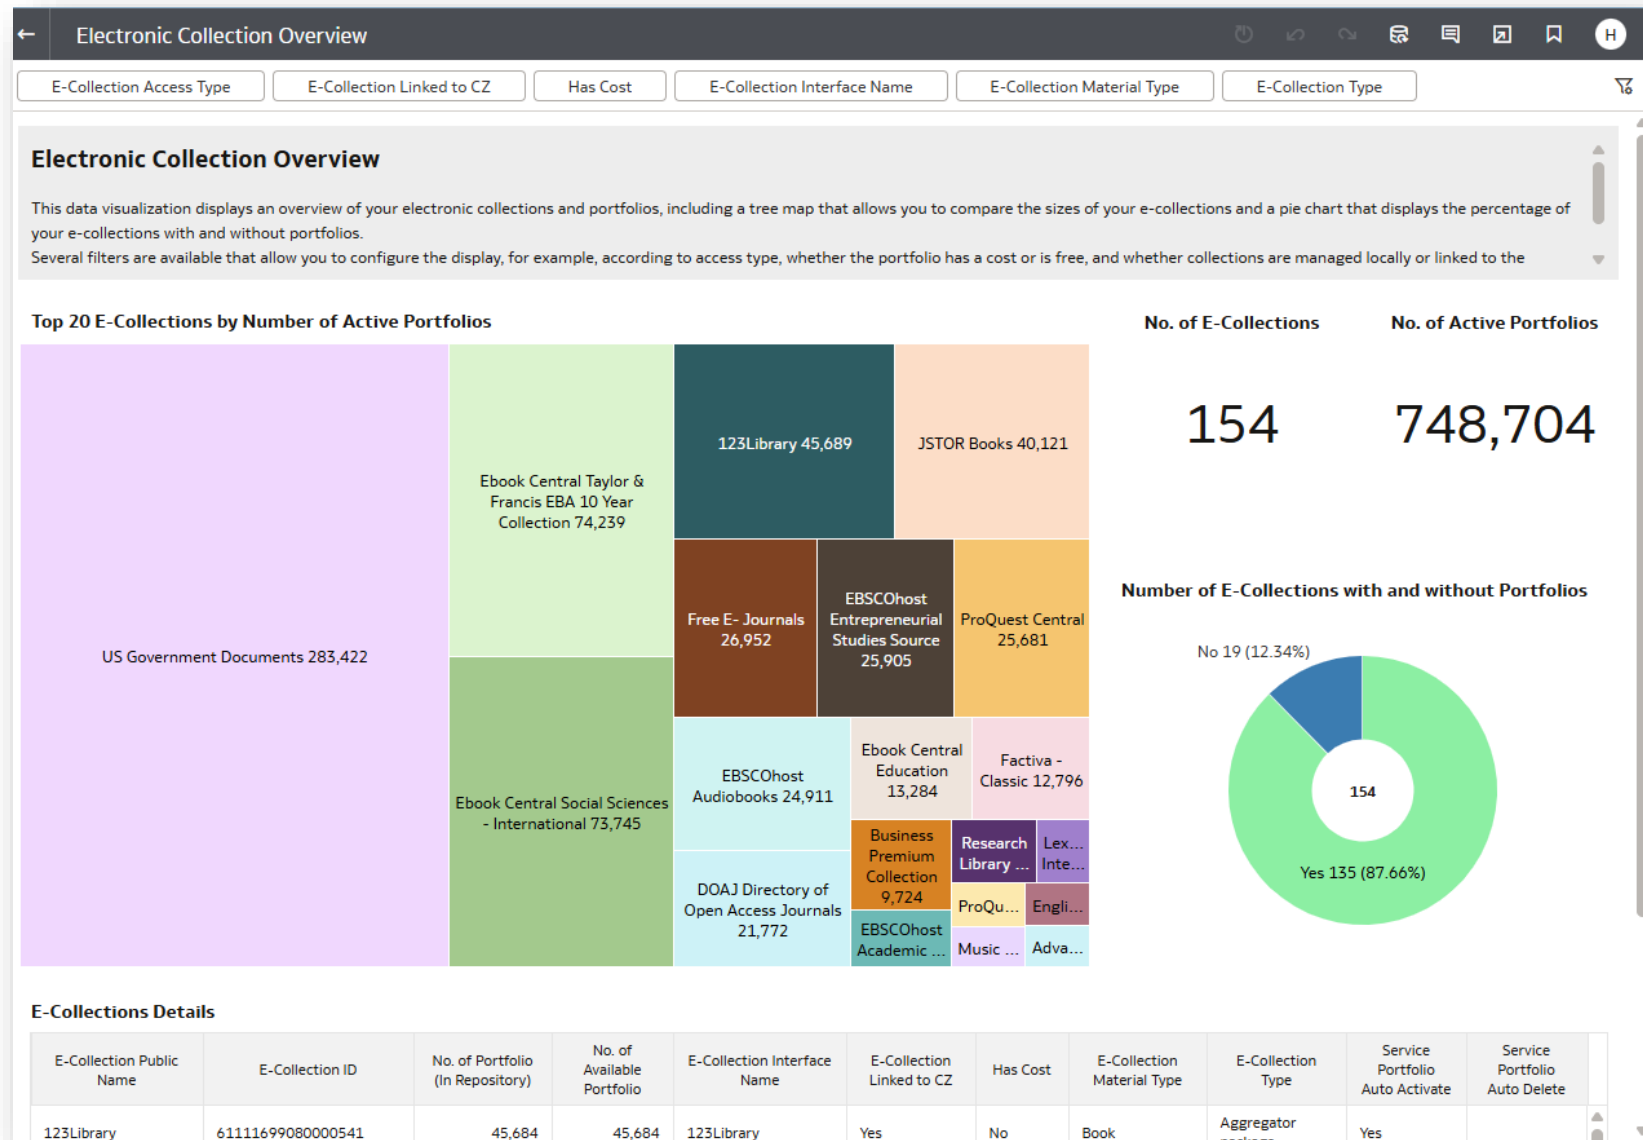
Electronic Collection Overview

H

E-Collection Access Type | E-Collection Linked to CZ | Has Cost | E-Collection Interface Name | E-Collection Material Type | E-Collection Type

Electronic Collection Overview

This data visualization displays an overview of your electronic collections and portfolios, including a tree map that allows you to compare the sizes of your e-collections and a pie chart that displays the percentage of your e-collections with and without portfolios.
Several filters are available that allow you to configure the display, for example, according to access type, whether the portfolio has a cost or is free, and whether collections are managed locally or linked to the

Top 20 E-Collections by Number of Active Portfolios

US Government Documents 283,422
Ebook Central Taylor & Francis EBA 10 Year Collection 74,239
123Library 45,689
JSTOR Books 40,121
Free E- Journals 26,952
EBSCOhost Entrepreneurial Studies Source 25,905
ProQuest Central 25,681
Ebook Central Social Sciences - International 73,745
EBSCOhost Audiobooks 24,911
Ebook Central Education 13,284
Factiva - Classic 12,796
Business Premium Collection 9,724
Research Library ...
Lex... Inte...
DOAJ Directory of Open Access Journals 21,772
ProQu...
Engli...
EBSCOhost Academic ...
Music ...
Adva...

No. of E-Collections
154

No. of Active Portfolios
748,704

Number of E-Collections with and without Portfolios
No 19 (12.34%)
154
Yes 135 (87.66%)

E-Collections Details

| E-Collection Public Name | E-Collection ID | No. of Portfolio (In Repository) | No. of Available Portfolio | E-Collection Interface Name | E-Collection Linked to CZ | Has Cost | E-Collection Material Type | E-Collection Type | Service Portfolio Auto Activate | Service Portfolio Auto Delete |
|---|---|---|---|---|---|---|---|---|---|---|
| 123Library | 61111699080000541 | 45,684 | 45,684 | 123Library | Yes | No | Book | Aggregator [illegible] | Yes | |